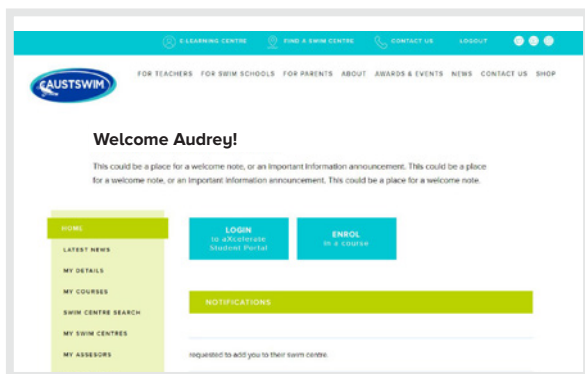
E LEARNING CENTRE FIND A SWIM CENTRE CONTACT US LOGOUT

AUSTSWIM

FOR TEACHERS FOR SWIM SCHOOLS FOR PARENTS ABOUT AWARDS & EVENTS NEWS CONTACT US SHOP

Welcome Audrey!

This could be a place for a welcome note, or an Important Information announcement. This could be a place for a welcome note, or an Important Information announcement. This could be a place for a welcome note.

HOME
LATEST NEWS
MY DETAILS
MY COURSES
SWIM CENTRE SEARCH
MY SWIM CENTRES
MY ASSESORS

LOGIN
to aXcelerate Student Portal

ENROL
in a course

NOTIFICATIONS

requested to add you to their swim centre.